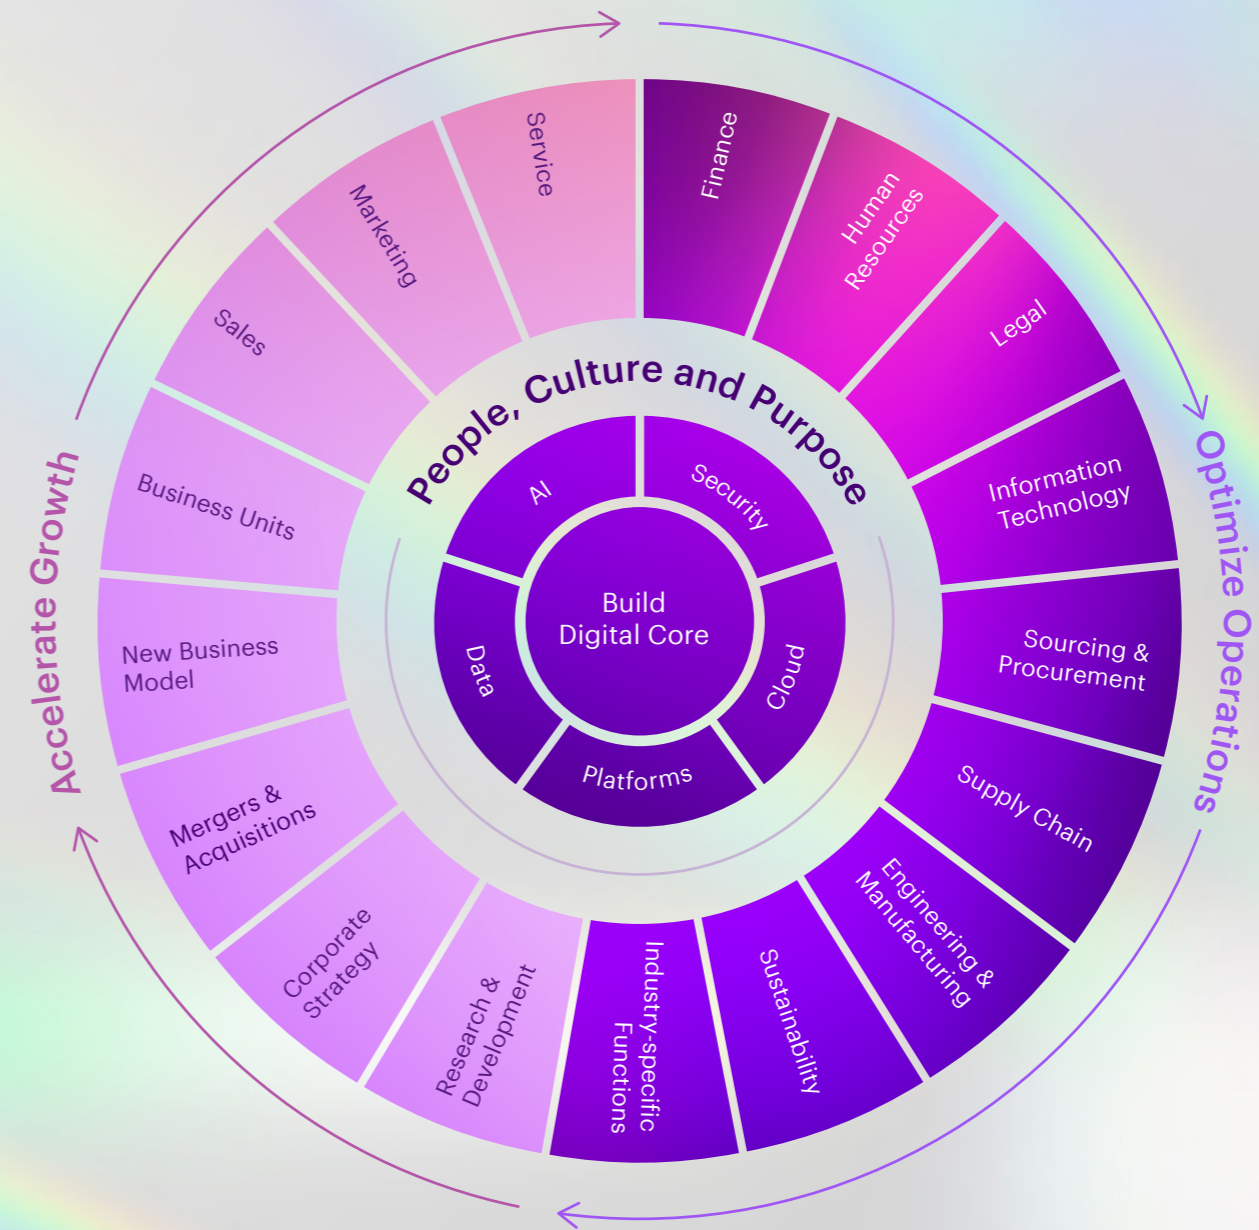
Accelerate Growth

Optimize Operations

Service

Marketing

Sales

Business Units

New Business Model

Mergers & Acquisitions

Corporate Strategy

Research & Development

Industry-specific Functions

Sustainability

Engineering & Manufacturing

Supply Chain

Sourcing & Procurement

Information Technology

Legal

Human Resources

Finance

People, Culture and Purpose

AI

Security

Cloud

Platforms

Data

Build Digital Core